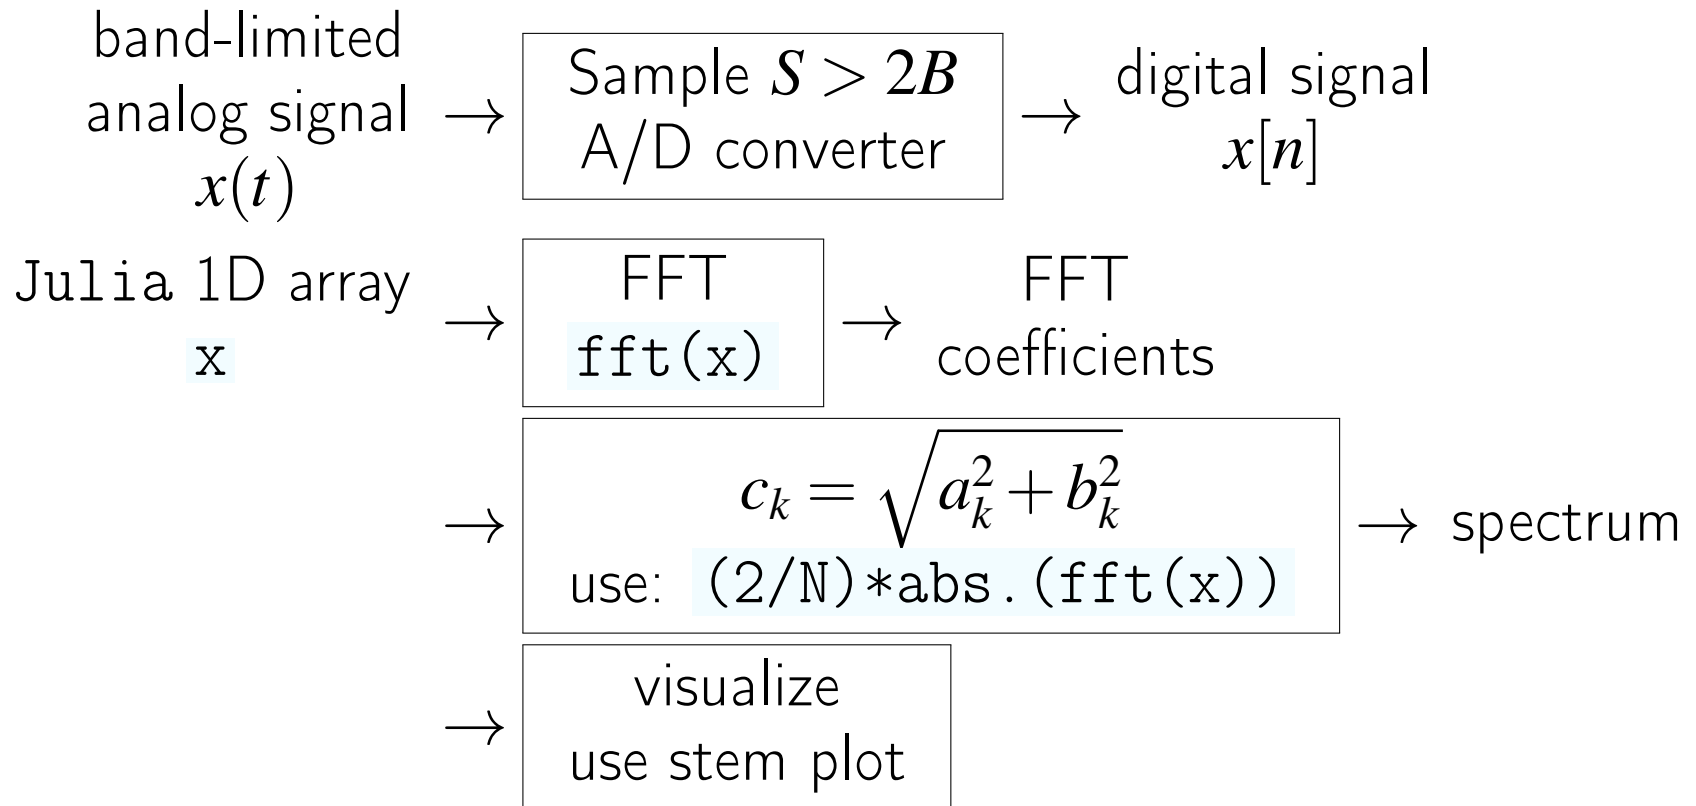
band-limited analog signal $x(t)$ → Sample $S > 2B$ A/D converter → digital signal $x[n]$

Julia 1D array x → FFT fft(x) → FFT coefficients

→ $c_k = \sqrt{a_k^2 + b_k^2}$ use: (2/N)*abs.(fft(x)) → spectrum

→ visualize use stem plot